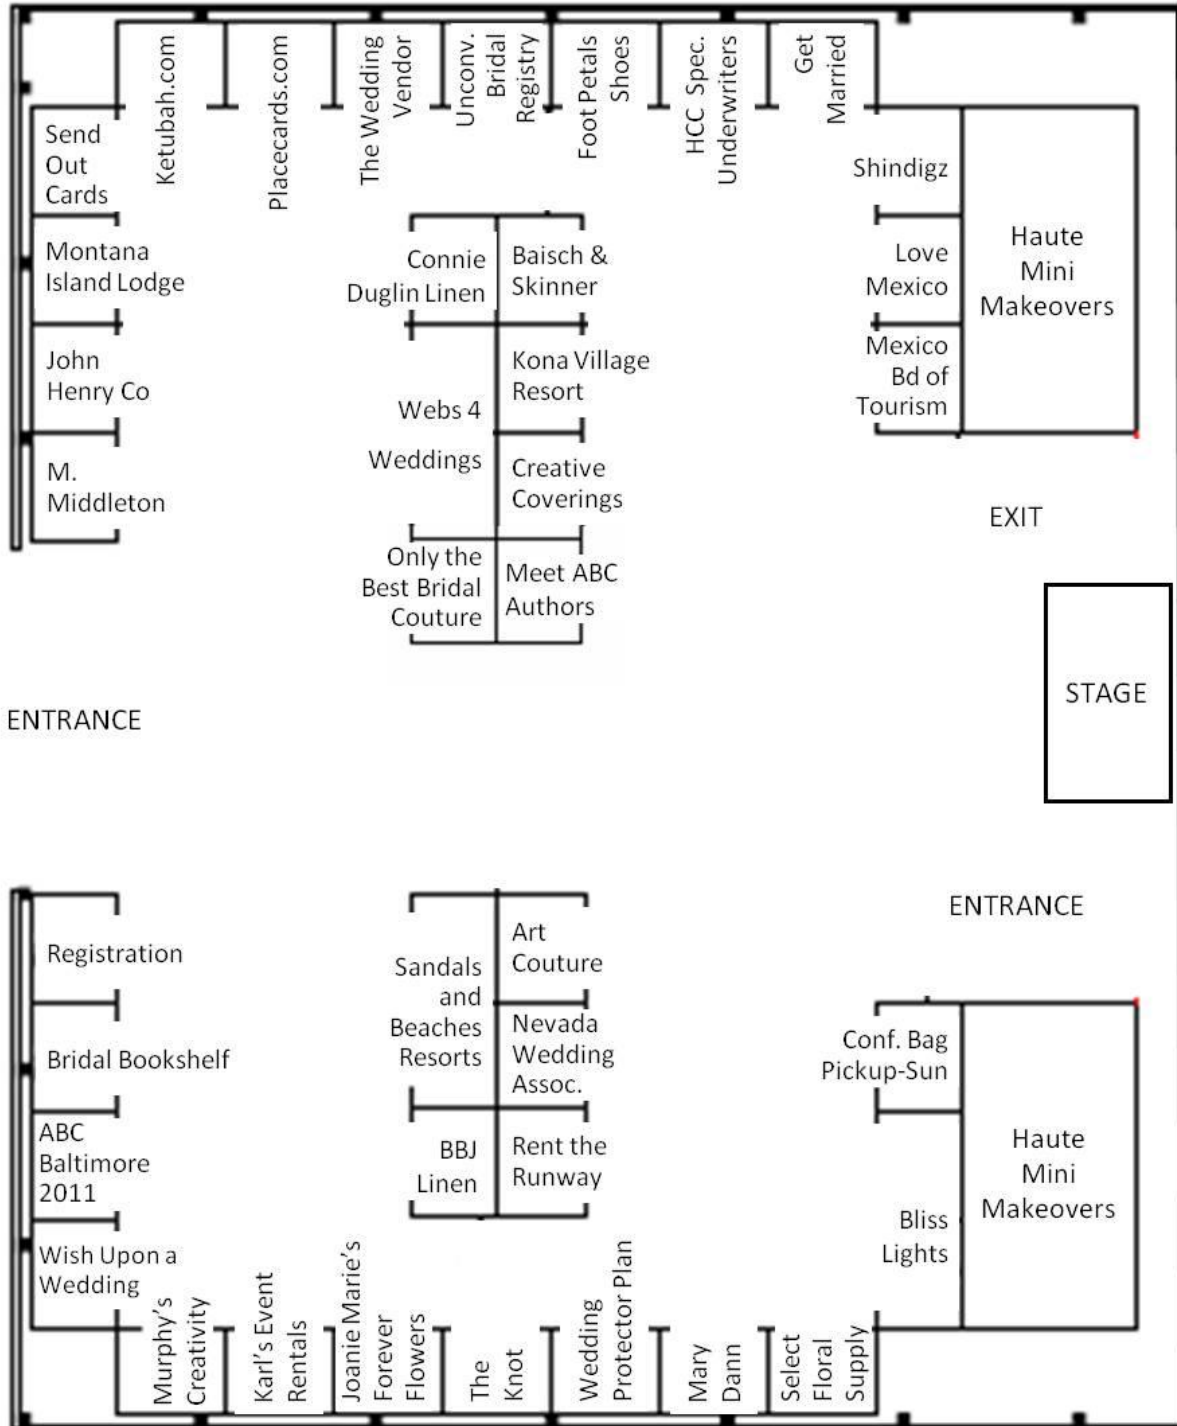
Ketubah.com

Placecards.com

The Wedding Vendor

Unconv. Bridal Registry

Foot Petals Shoes

HCC Spec. Underwriters

Get Married

Send Out Cards

Montana Island Lodge

John Henry Co

M. Middleton

Connie Duglin Linen

Baisch & Skinner

Kona Village Resort

Webs 4 Weddings

Creative Coverings

Only the Best Bridal Couture

Meet ABC Authors

Shindigz

Love Mexico

Mexico Bd of Tourism

Haute Mini Makeovers

EXIT

STAGE

ENTRANCE

ENTRANCE

Registration

Bridal Bookshelf

ABC Baltimore 2011

Wish Upon a Wedding

Sandals and Beaches Resorts

Art Couture

Nevada Wedding Assoc.

BBJ Linen

Rent the Runway

Conf. Bag Pickup-Sun

Bliss Lights

Haute Mini Makeovers

Murphy's Creativity

Karl's Event Rentals

Joanie Marie's Forever Flowers

The Knot

Wedding Protector Plan

Mary Dann

Select Floral Supply